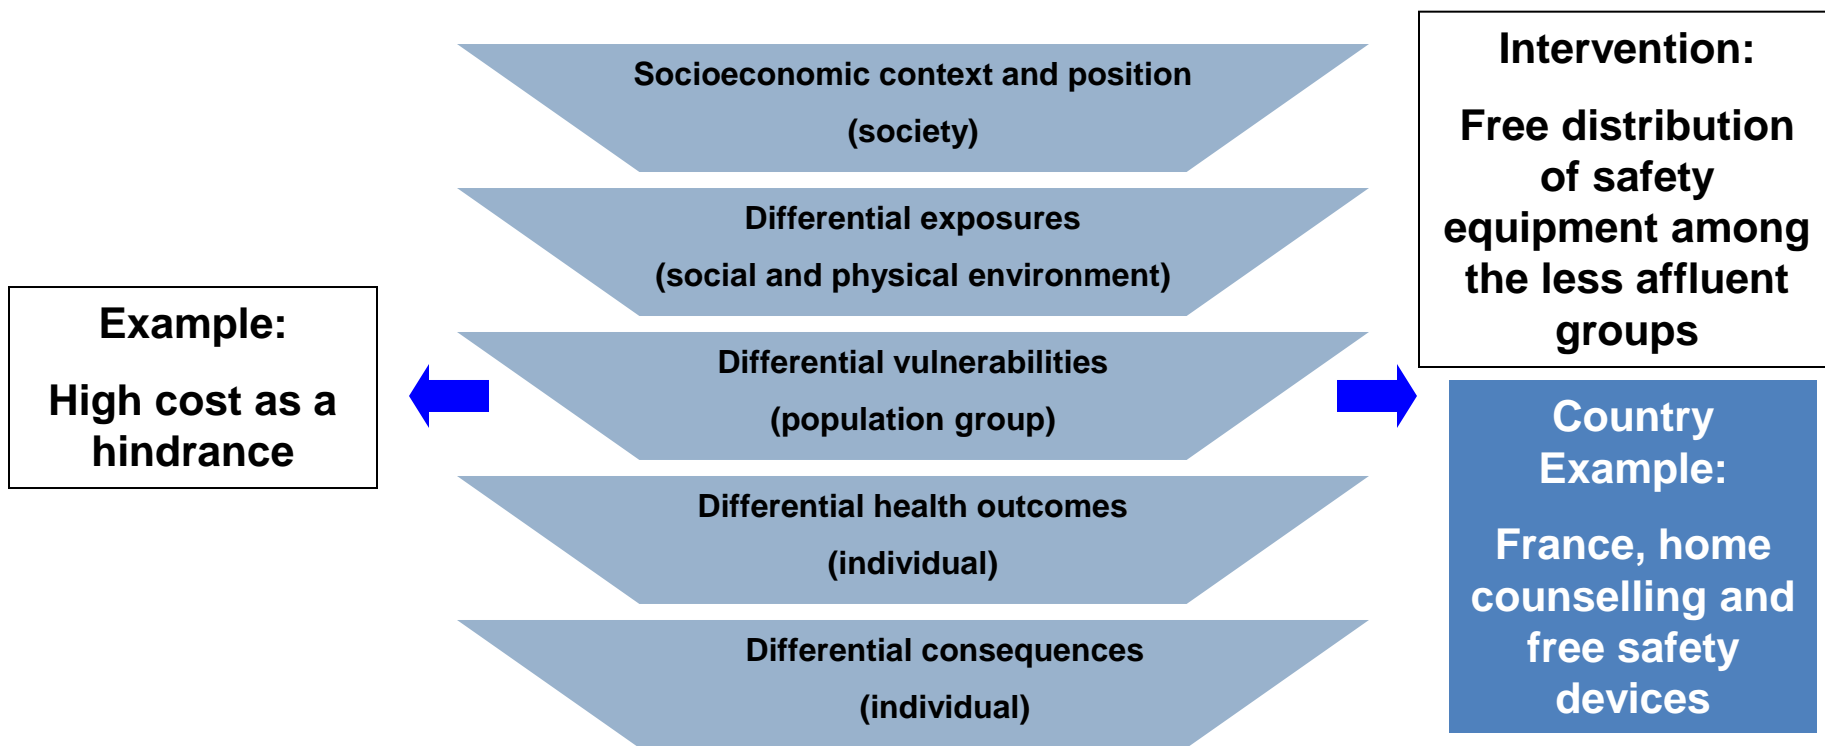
Example:

High cost as a hindrance

Socioeconomic context and position

(society)

Differential exposures

(social and physical environment)

Differential vulnerabilities

(population group)

Differential health outcomes

(individual)

Differential consequences

(individual)

Intervention:

Free distribution of safety equipment among the less affluent groups

Country Example:

France, home counselling and free safety devices